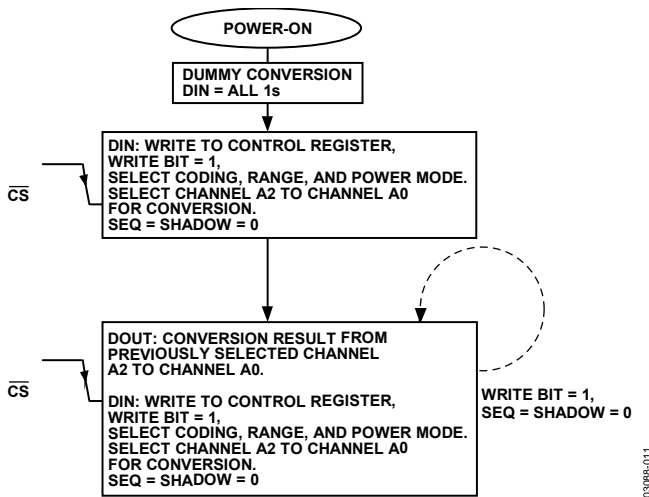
POWER-ON

DUMMY CONVERSION
DIN = ALL 1s

$\overline{CS}$

DIN: WRITE TO CONTROL REGISTER, WRITE BIT = 1, SELECT CODING, RANGE, AND POWER MODE. SELECT CHANNEL A2 TO CHANNEL A0 FOR CONVERSION. SEQ = SHADOW = 0

$\overline{CS}$

DOUT: CONVERSION RESULT FROM PREVIOUSLY SELECTED CHANNEL A2 TO CHANNEL A0.

DIN: WRITE TO CONTROL REGISTER, WRITE BIT = 1, SELECT CODING, RANGE, AND POWER MODE. SELECT CHANNEL A2 TO CHANNEL A0 FOR CONVERSION. SEQ = SHADOW = 0

WRITE BIT = 1,
SEQ = SHADOW = 0

03088-011